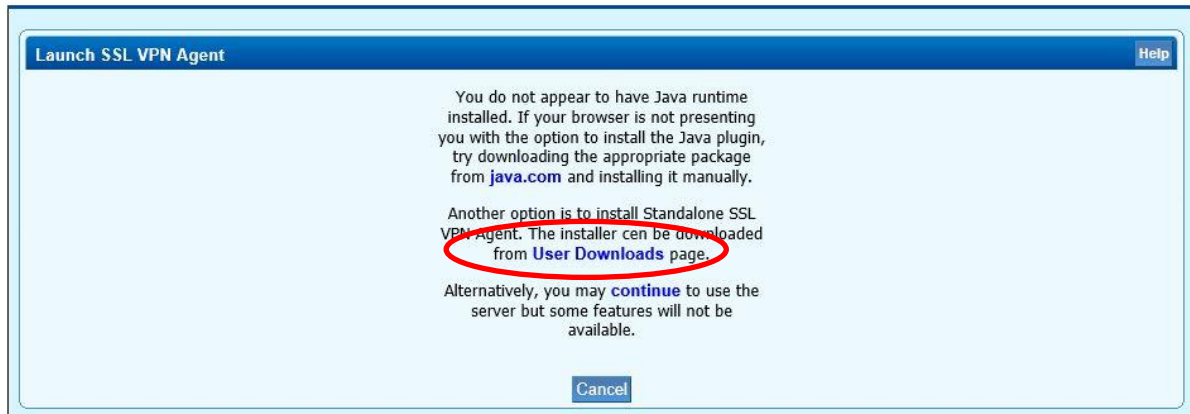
Launch SSL VPN Agent

Help

You do not appear to have Java runtime installed. If your browser is not presenting you with the option to install the Java plugin, try downloading the appropriate package from java.com and installing it manually.

Another option is to install Standalone SSL VPN Agent. The installer cen be downloaded from User Downloads page.

Alternatively, you may continue to use the server but some features will not be available.

Cancel